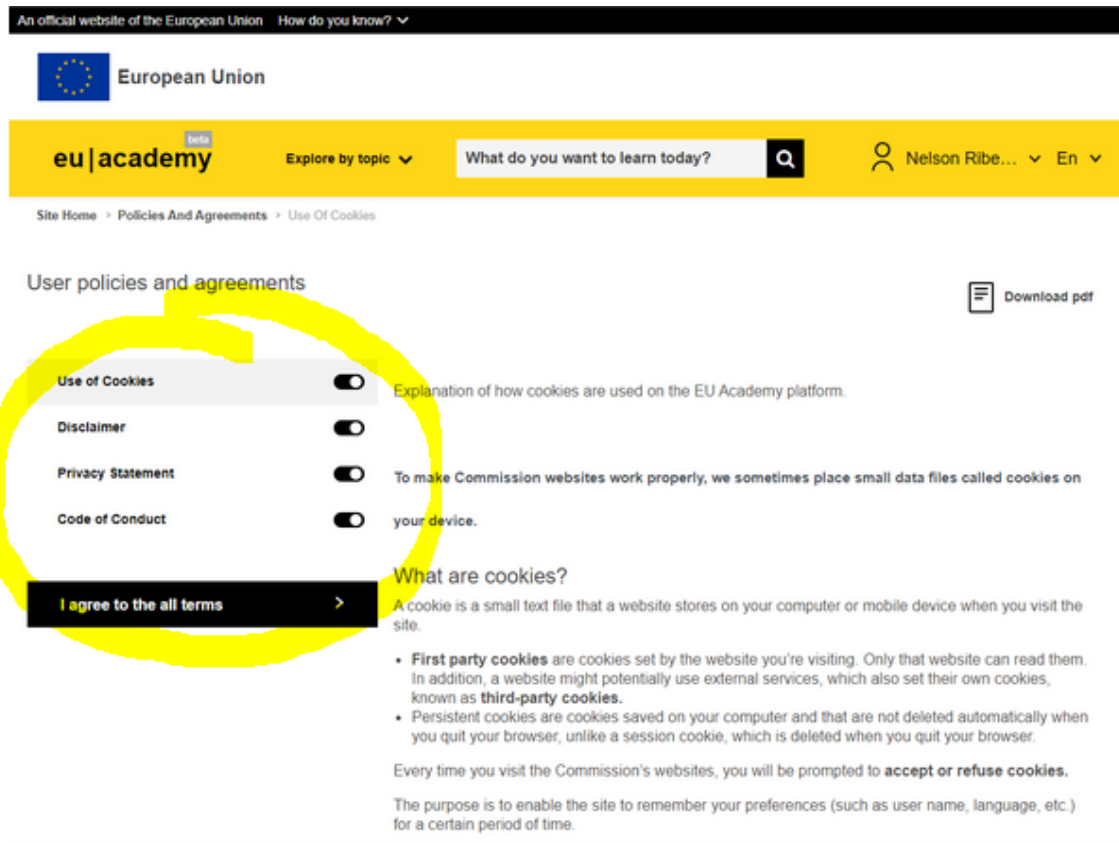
An official website of the European Union How do you know?

European Union

beta
eu|academy

Explore by topic

What do you want to learn today?

Nelson Ribe... En

Site Home > Policies And Agreements > Use Of Cookies

User policies and agreements

Download pdf

Use of Cookies

Disclaimer

Privacy Statement

Code of Conduct

I agree to the all terms >

Explanation of how cookies are used on the EU Academy platform.

To make Commission websites work properly, we sometimes place small data files called cookies on your device.

What are cookies?

A cookie is a small text file that a website stores on your computer or mobile device when you visit the site.

- **First party cookies** are cookies set by the website you're visiting. Only that website can read them. In addition, a website might potentially use external services, which also set their own cookies, known as **third-party cookies.**
- Persistent cookies are cookies saved on your computer and that are not deleted automatically when you quit your browser, unlike a session cookie, which is deleted when you quit your browser.

Every time you visit the Commission's websites, you will be prompted to **accept or refuse cookies.**

The purpose is to enable the site to remember your preferences (such as user name, language, etc.) for a certain period of time.